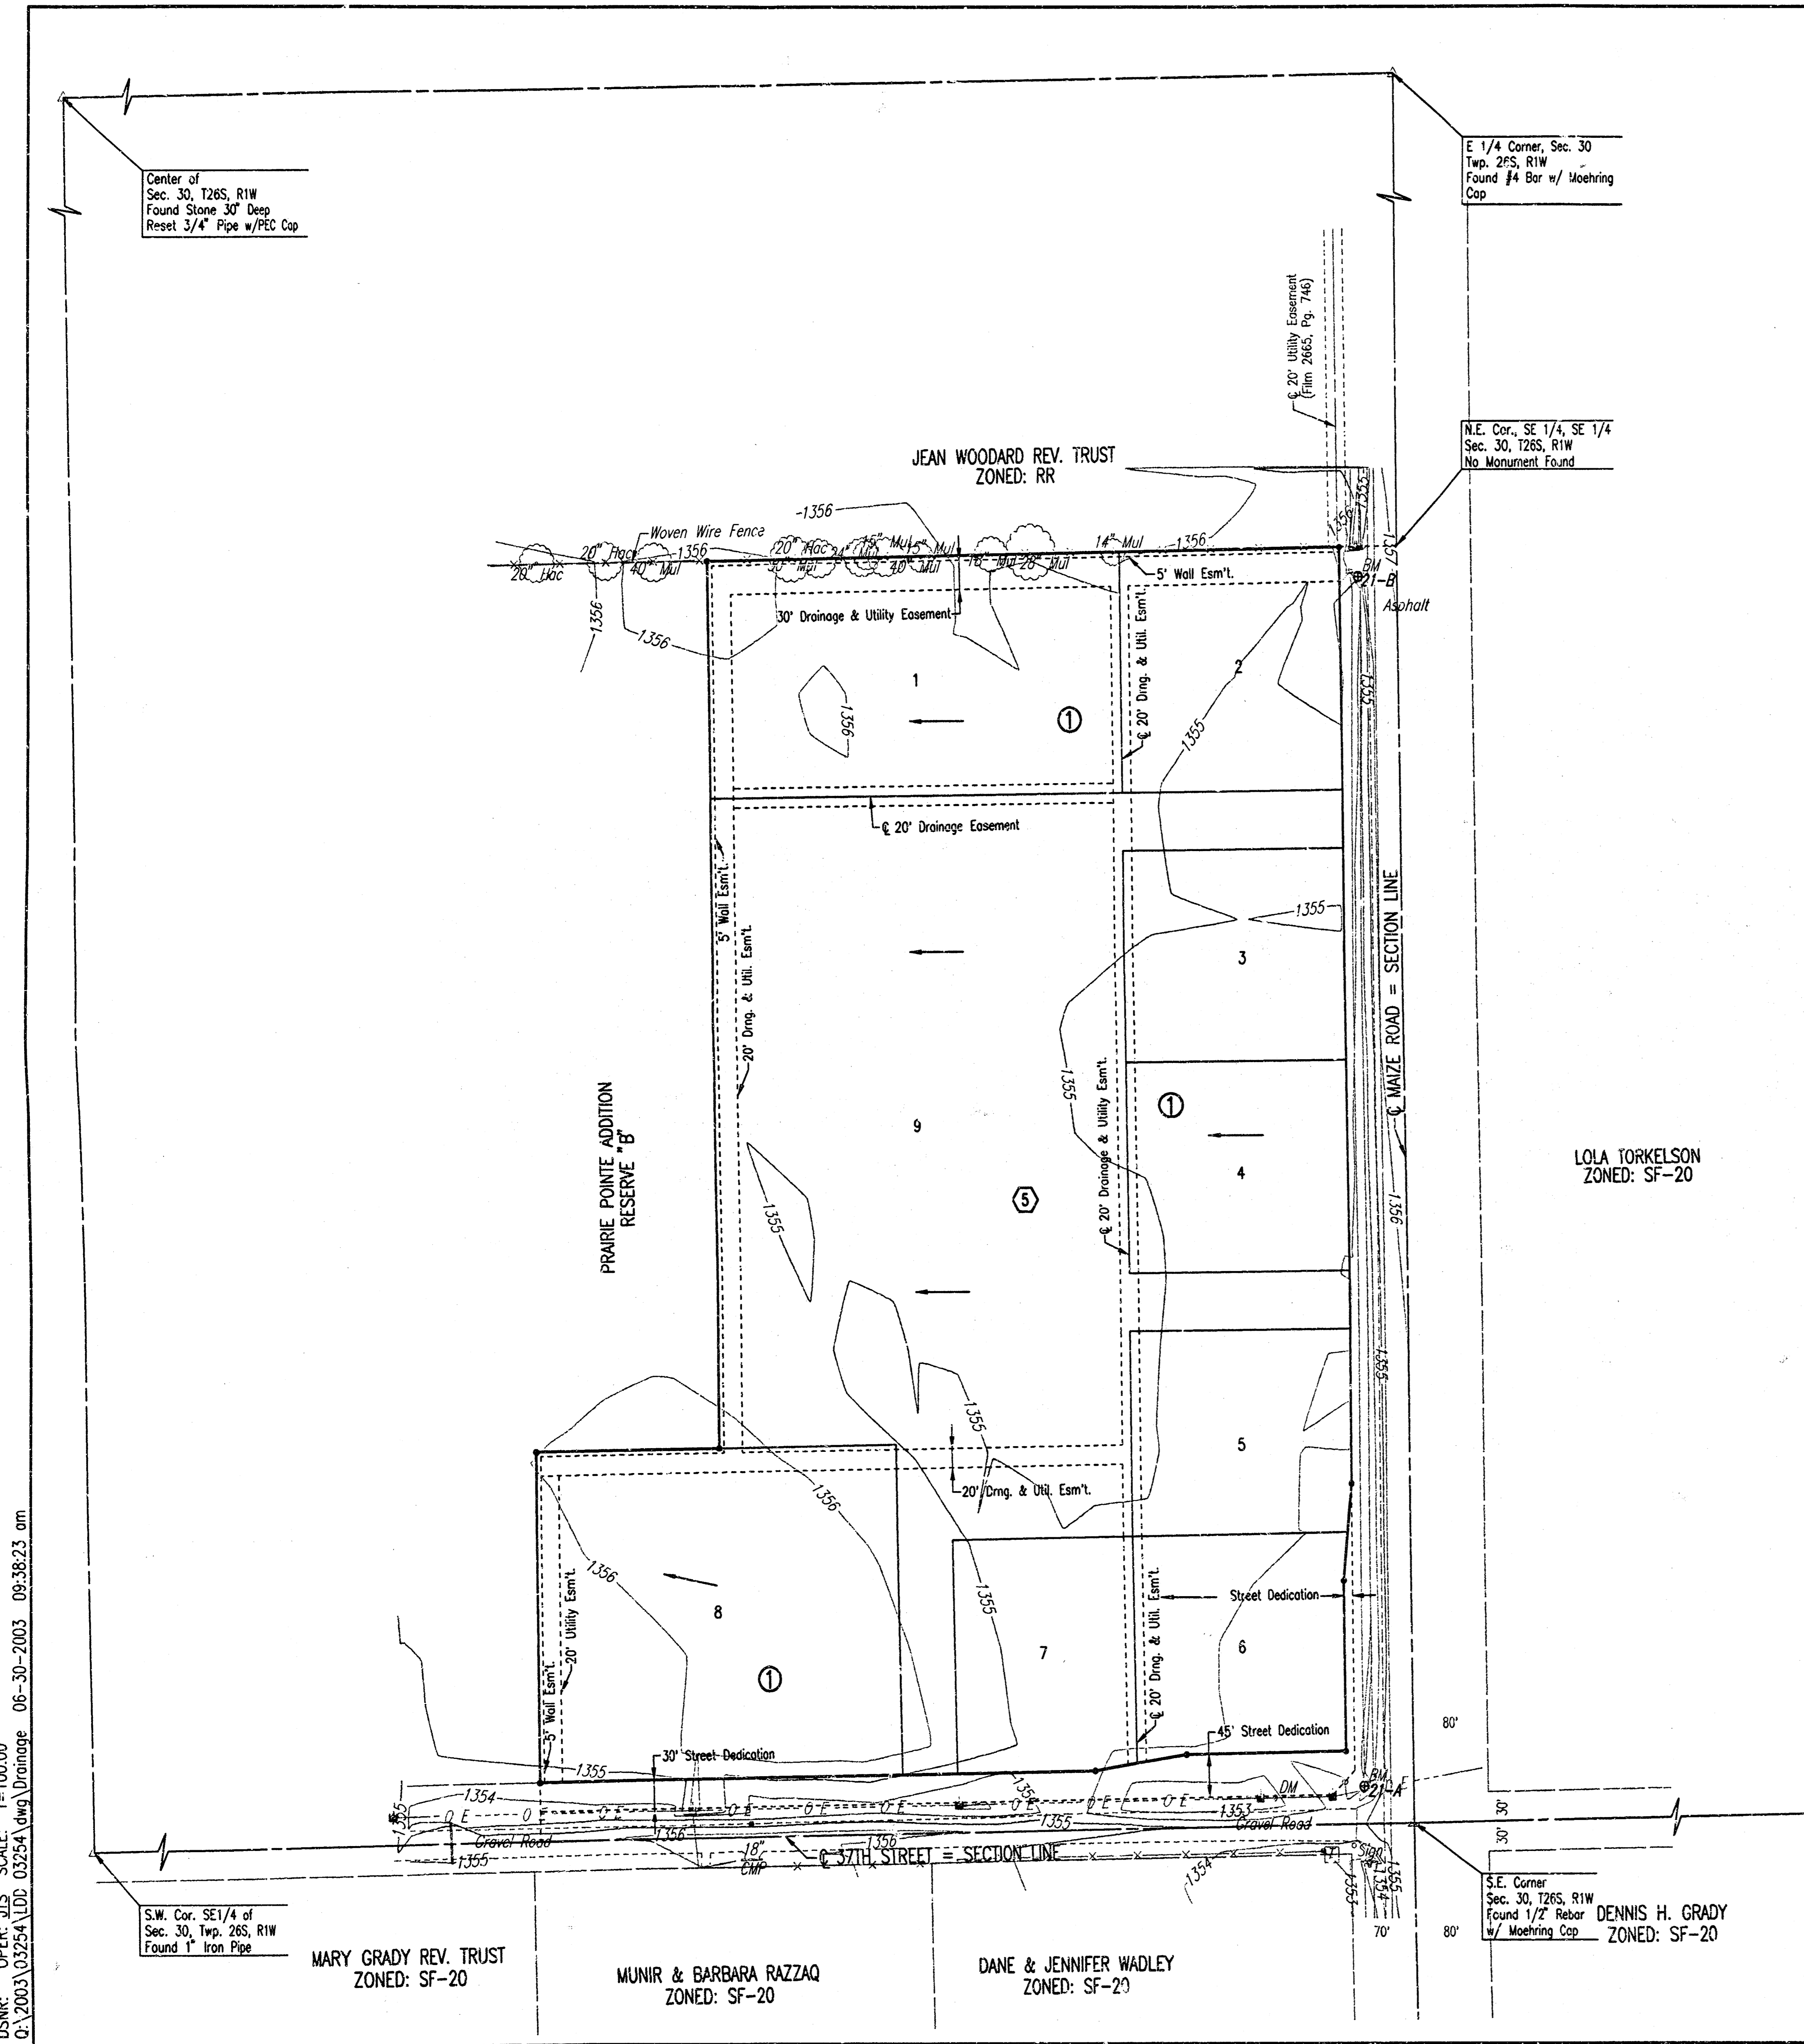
Center of
Sec. 30, T26S, R1W
Found Stone 30" Deep
Reset 3/4" Pipe w/PEC Cap

E 1/4 Corner, Sec. 30
Twp. 26S, R1W
Found #4 Bar w/ Moehring Cap

℄ 20' Utility Easement (Film 2665, Pg. 746)

N.E. Cor., SE 1/4, SE 1/4
Sec. 30, T26S, R1W
No Monument Found

JEAN WOODARD REV. TRUST
ZONED: RR

Woven Wire Fence
-1356
1356
20" Hac
40" Mul
20" Hac
14" Mul
5' Wall Esm't.
BM 21-B
Asphalt
30' Drainage & Utility Easement
1356
1356
1
①
2
℄ 20' Drng. & Util. Esm't.
1355
1355
℄ 20' Drainage Easement
1355
3
5' Wall Esm't.
20' Drng. & Util. Esm't.
℄ MAIZE ROAD = SECTION LINE
9
1355
℄ 20' Drainage & Utility Esm't.
①
4
⑤
1356
PRAIRIE POINTE ADDITION
RESERVE "B"
LOLA TORKELSON
ZONED: SF-20
1355
1355
5
1355
20' Drng. & Util. Esm't.
1356
1356
1355
8
Street Dedication
20' Utility Esm't.
5' Wall Esm't.
7
6
①
℄ 20' Drng. & Util. Esm't.
45' Street Dedication
80'
30' Street Dedication
1355
1354
1355
DM
BM 21-A
1353
1355
Gravel Road
Gravel Road
1356
1356
18" CMP
℄ 37TH STREET = SECTION LINE
1354
Sign
1355
1354
30'
30'
S.E. Corner
Sec. 30, T26S, R1W
Found 1/2" Rebar w/ Moehring Cap
DENNIS H. GRADY
ZONED: SF-20
70'
80'
S.W. Cor. SE1/4 of
Sec. 30, Twp. 26S, R1W
Found 1" Iron Pipe
MARY GRADY REV. TRUST
ZONED: SF-20
MUNIR & BARBARA RAZZAQ
ZONED: SF-20
DANE & JENNIFER WADLEY
ZONED: SF-20

DSNR: OPER: JJS SCALE: 1"=100.00
Q:\2003\03254\LDD 03254\dwg\Drainage 06-30-2003 09:38:23 am